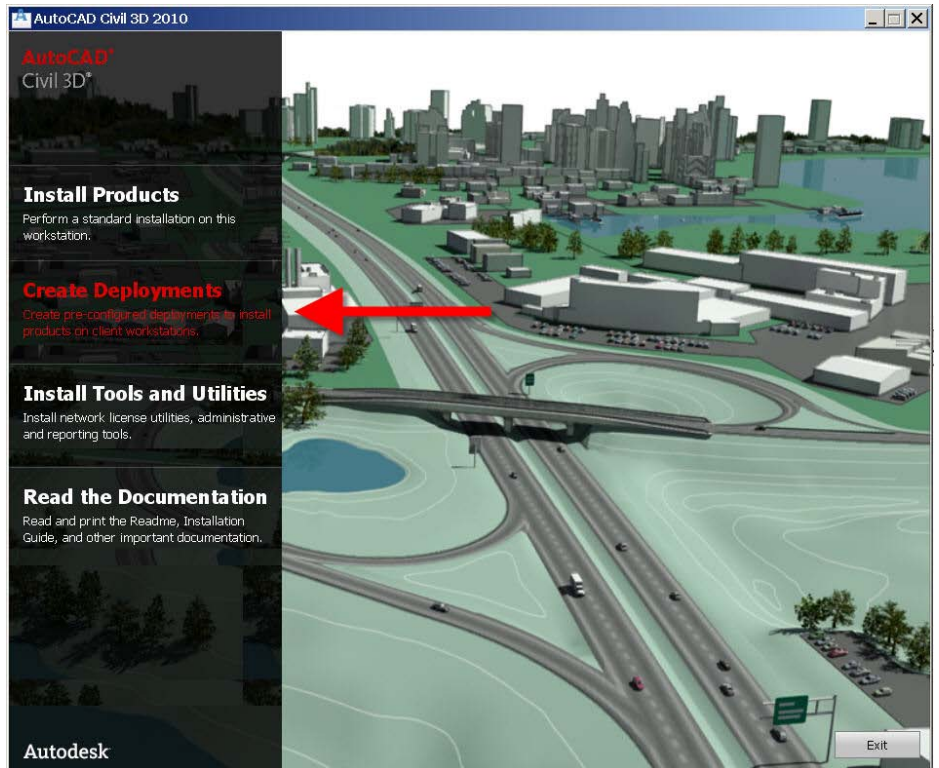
AutoCAD Civil 3D 2010

AutoCAD®
Civil 3D®

Install Products
Perform a standard installation on this workstation.

Create Deployments
Create pre-configured deployments to install products on client workstations.

Install Tools and Utilities
Install network license utilities, administrative and reporting tools.

Read the Documentation
Read and print the Readme, Installation Guide, and other important documentation.

Autodesk

Exit